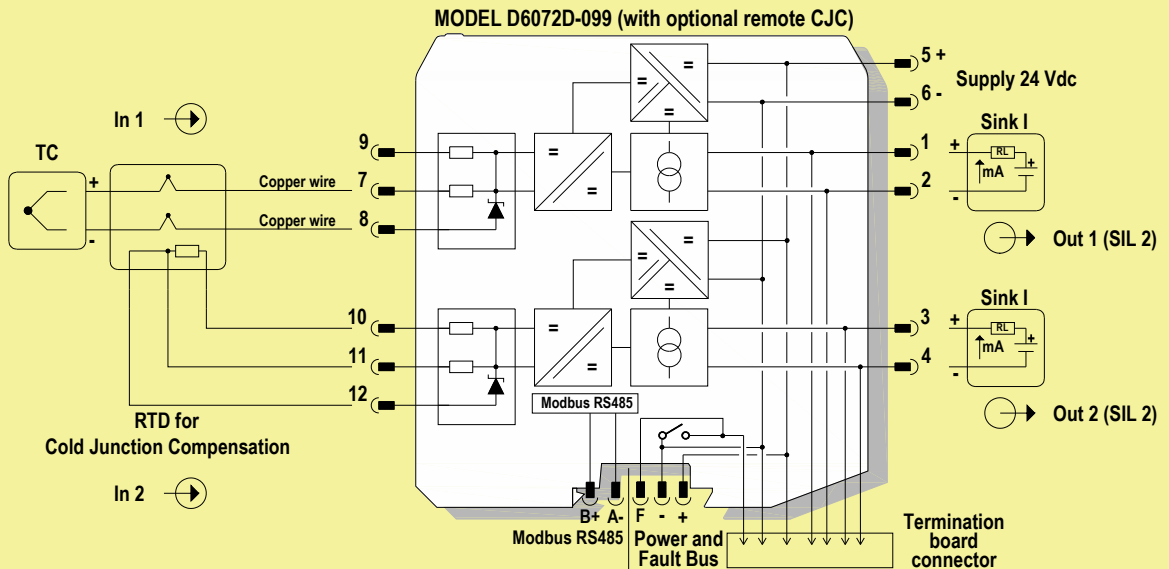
MODEL D6072D-099 (with optional remote CJC)

In 1

TC

+

-

Copper wire

Copper wire

9

7

8

10

11

12

RTD for
Cold Junction Compensation

In 2

=

=

=

=

=

=

=

=

Modbus RS485

B+ A-

Modbus RS485

F - +

Power and
Fault Bus

5 +

6 -

Supply 24 Vdc

Sink I

1

2

+

-

RL

mA

+

Out 1 (SIL 2)

Sink I

3

4

+

-

RL

mA

+

Out 2 (SIL 2)

Termination
board
connector